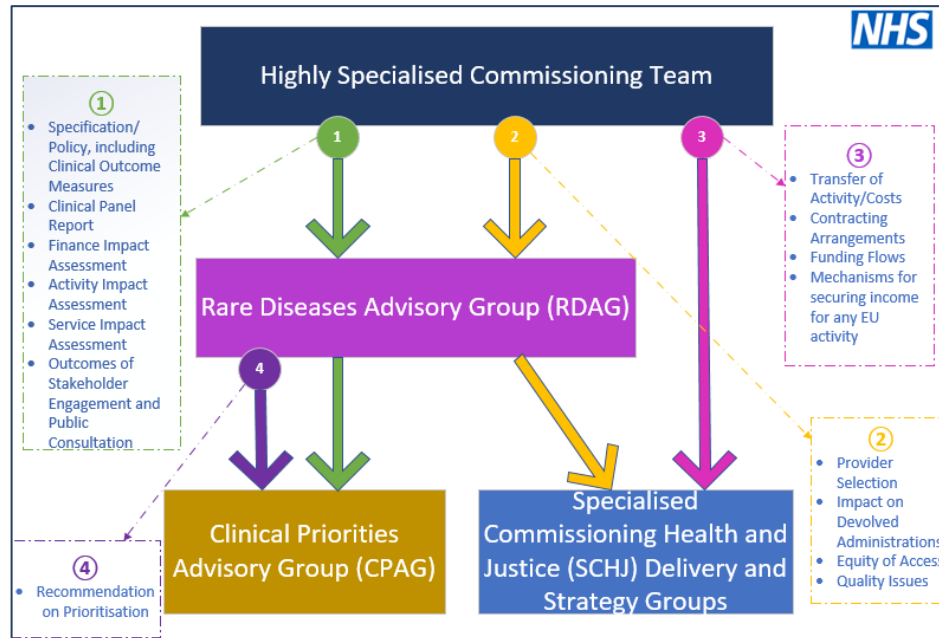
NHS

Highly Specialised Commissioning Team

1

2

3

①

- Specification/ Policy, including Clinical Outcome Measures
- Clinical Panel Report
- Finance Impact Assessment
- Activity Impact Assessment
- Service Impact Assessment
- Outcomes of Stakeholder Engagement and Public Consultation

③

- Transfer of Activity/Costs
- Contracting Arrangements
- Funding Flows
- Mechanisms for securing income for any EU activity

Rare Diseases Advisory Group (RDAG)

4

②

- Provider Selection
- Impact on Devolved Administrations
- Equity of Access
- Quality Issues

④

- Recommendation on Prioritisation

Clinical Priorities Advisory Group (CPAG)

Specialised Commissioning Health and Justice (SCHJ) Delivery and Strategy Groups